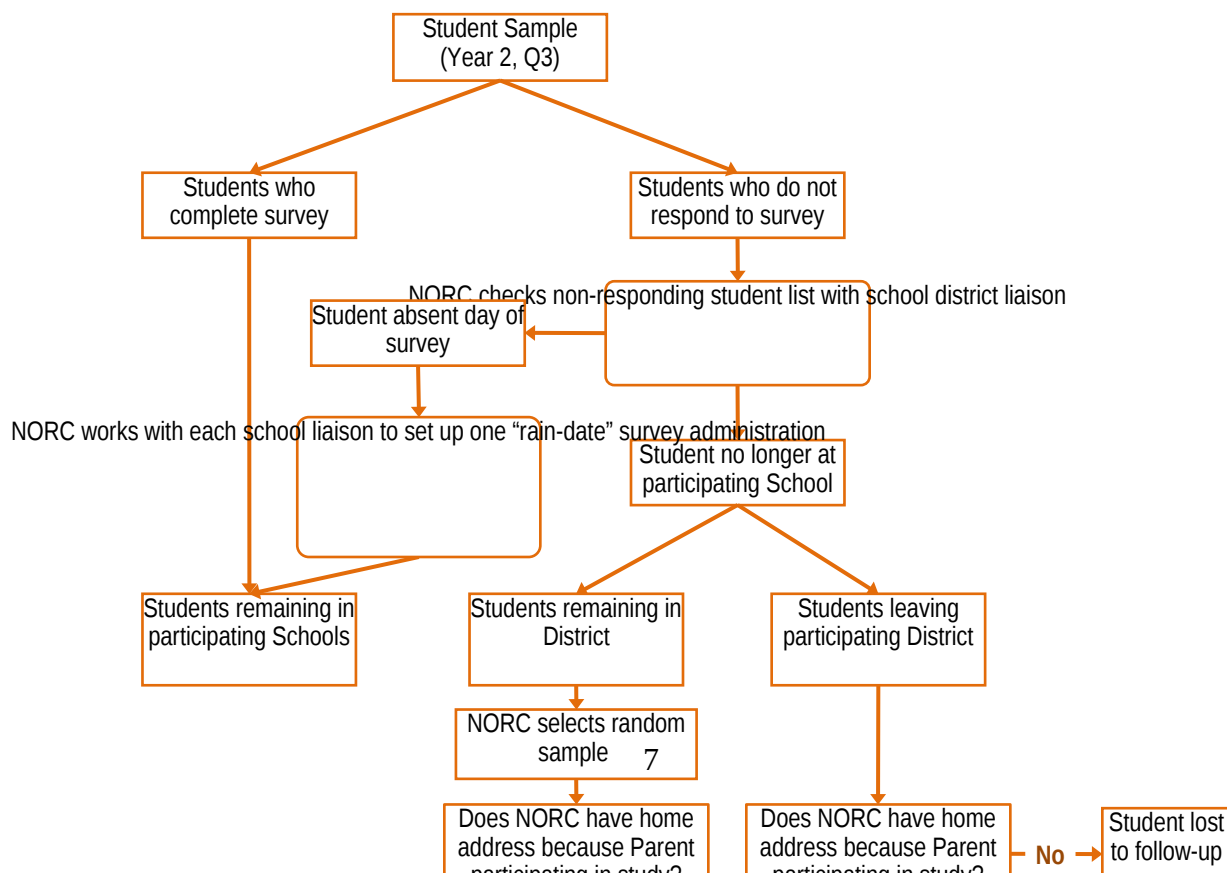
Student Sample (Year 2, Q3)

Students who complete survey

Students who do not respond to survey

NORC checks non-responding student list with school district liaison

Student absent day of survey

NORC works with each school liaison to set up one "rain-date" survey administration

Student no longer at participating School

Students remaining in participating Schools

Students remaining in District

Students leaving participating District

NORC selects random sample

7

Does NORC have home address because Parent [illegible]

Does NORC have home address because Parent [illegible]

No

Student lost to follow-up